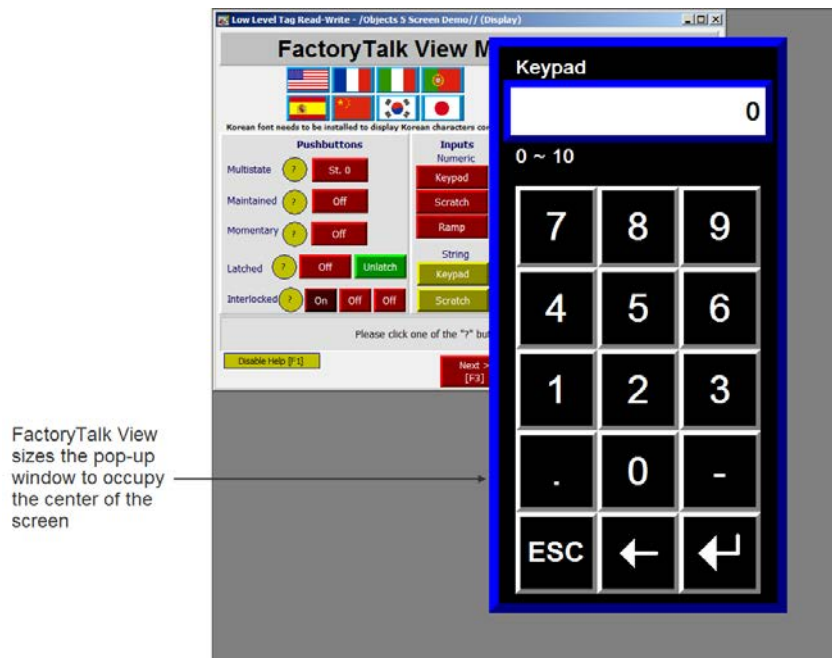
Low Level Tag Read-Write - /Objects 5 Screen Demo// (Display)

FactoryTalk View M

Korean font needs to be installed to display Korean characters co

Pushbuttons

Multistate ? St. 0

Maintained ? Off

Momentary ? Off

Latched ? Off Unlatch

Interlocked ? On Off Off

Inputs
Numeric

Keypad

Scratch

Ramp

String

Keypad

Scratch

Please click one of the "?" bu

Disable Help [F1]

Next >
[F3]

Keypad

0

0 ~ 10

7 8 9

4 5 6

1 2 3

. 0 -

ESC ← ↵

FactoryTalk View sizes the pop-up window to occupy the center of the screen